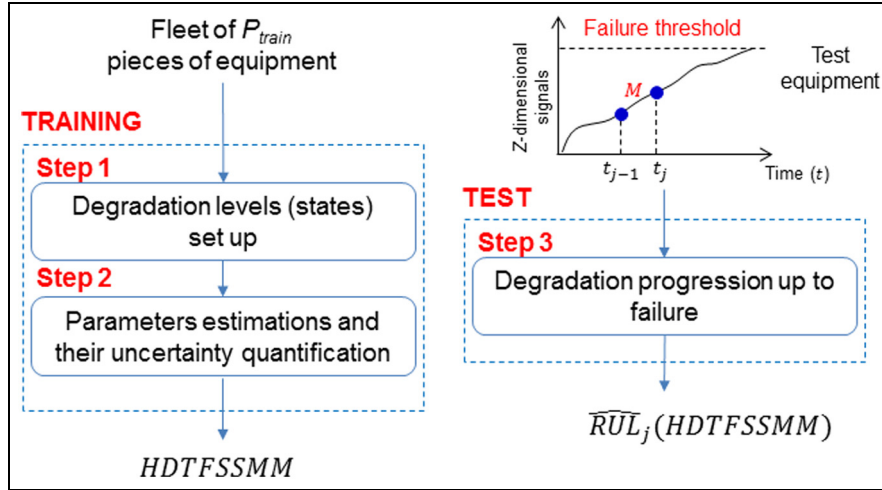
Fleet of $P_{train}$ pieces of equipment

TRAINING

Step 1

Degradation levels (states) set up

Step 2

Parameters estimations and their uncertainty quantification

$HDTFSSMM$

Failure threshold

Test equipment

Z-dimensional signals

$M$

$t_{j-1}$ $t_j$

Time $(t)$

TEST

Step 3

Degradation progression up to failure

$\widehat{RUL}_j(HDTFSSMM)$